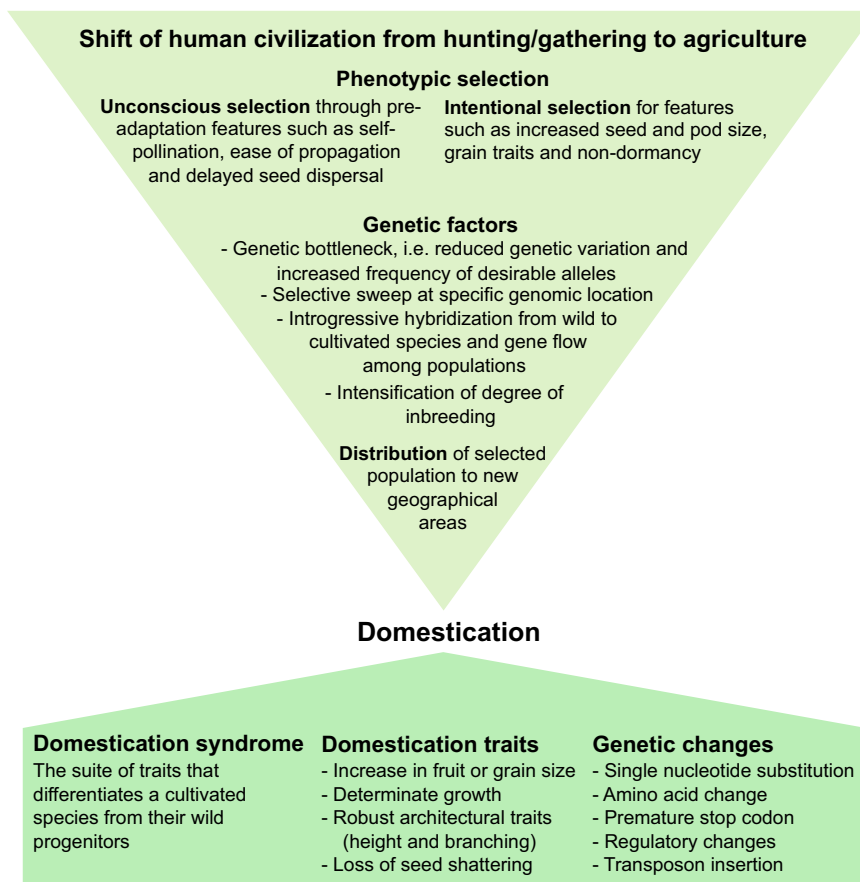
Shift of human civilization from hunting/gathering to agriculture

Phenotypic selection

Unconscious selection through pre-adaptation features such as self-pollination, ease of propagation and delayed seed dispersal

Intentional selection for features such as increased seed and pod size, grain traits and non-dormancy

Genetic factors
- Genetic bottleneck, i.e. reduced genetic variation and increased frequency of desirable alleles
- Selective sweep at specific genomic location
- Introgressive hybridization from wild to cultivated species and gene flow among populations
- Intensification of degree of inbreeding

Distribution of selected population to new geographical areas

Domestication

Domestication syndrome
The suite of traits that differentiates a cultivated species from their wild progenitors

Domestication traits
- Increase in fruit or grain size
- Determinate growth
- Robust architectural traits (height and branching)
- Loss of seed shattering

Genetic changes
- Single nucleotide substitution
- Amino acid change
- Premature stop codon
- Regulatory changes
- Transposon insertion